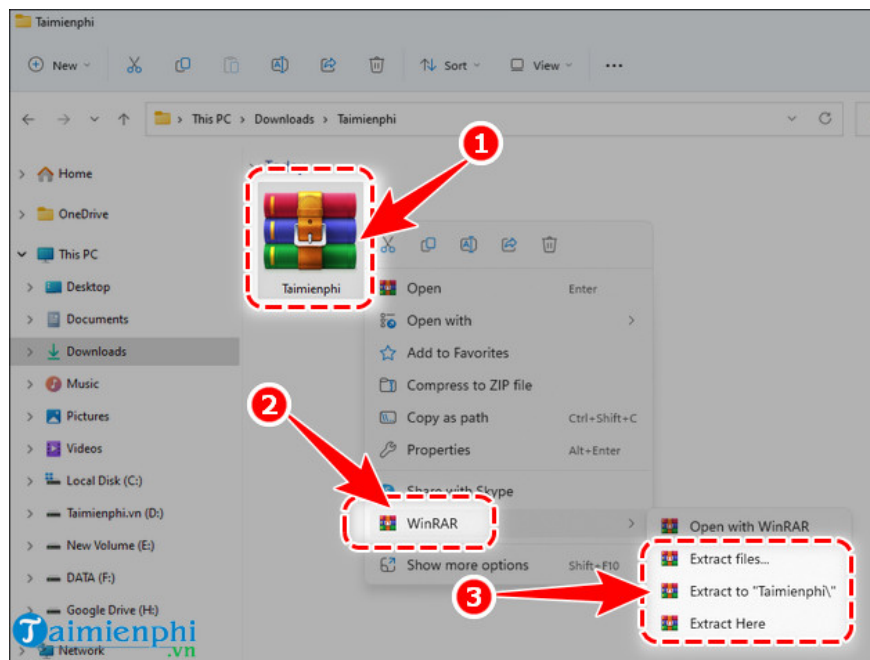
Taimienphi

New Sort View ...

This PC > Downloads > Taimienphi

Home
OneDrive
This PC
Desktop
Documents
Downloads
Music
Pictures
Videos
Local Disk (C:)
Taimienphi.vn (D:)
New Volume (E:)
DATA (F:)
Google Drive (H:)
Network

1
Taimienphi

Open Enter
Open with
Add to Favorites
Compress to ZIP file
Copy as path Ctrl+Shift+C
Properties Alt+Enter
Share with Skype

2
WinRAR
Show more options Shift+F10

Open with WinRAR
Extract files...
Extract to "Taimienphi\"
Extract Here

3

Taimienphi.vn